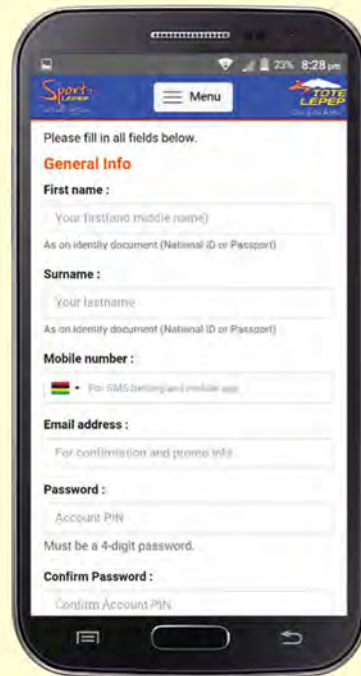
23% 8:28 pm

Sport LEPEP

Menu

TOTE LEPEP

Please fill in all fields below.

General Info

First name :

Your first(and middle name)

As on identity document (National ID or Passport)

Surname :

Your lastname

As on identity document (National ID or Passport)

Mobile number :

For SMS betting and mobile app

Email address :

For confirmation and promo info

Password :

Account PIN

Must be a 4-digit password.

Confirm Password :

Confirm Account PIN